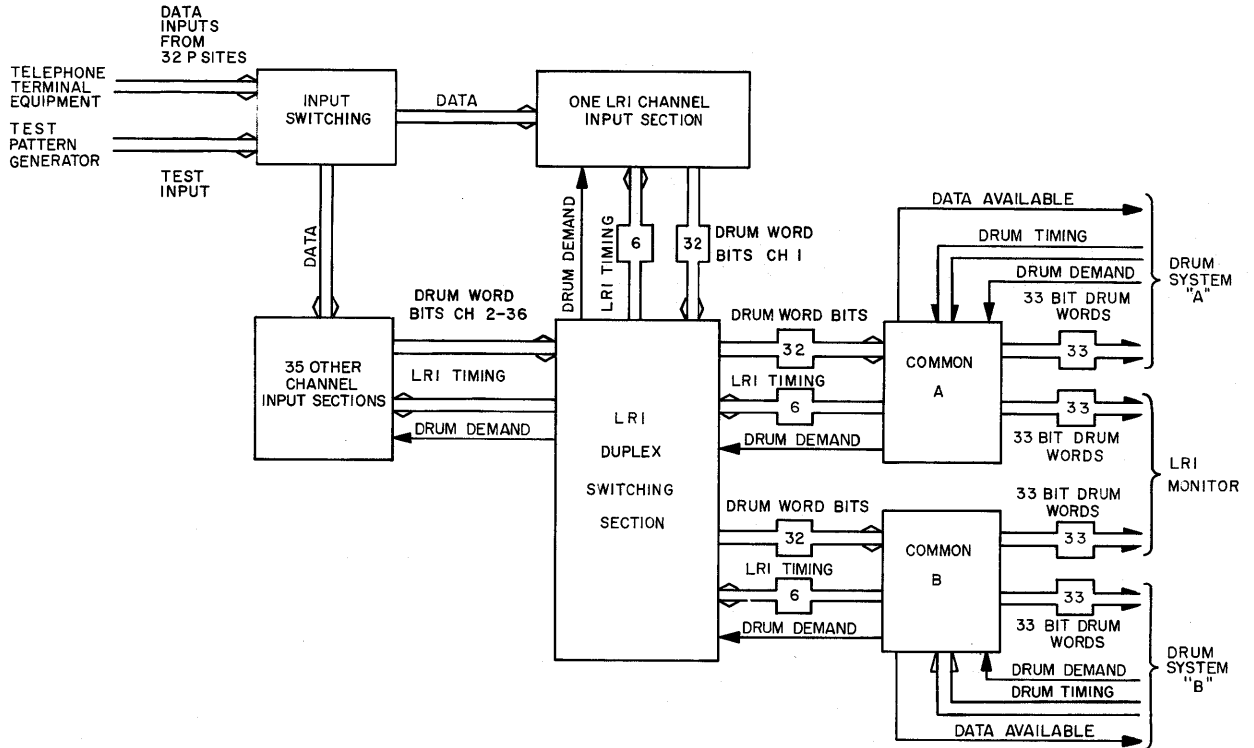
DATA INPUTS FROM 32 P SITES

TELEPHONE TERMINAL EQUIPMENT

TEST PATTERN GENERATOR

TEST INPUT

INPUT SWITCHING

DATA

ONE LRI CHANNEL INPUT SECTION

DATA

DRUM DEMAND

LRI TIMING

6

32

DRUM WORD BITS CH I

DATA AVAILABLE

DRUM TIMING

DRUM DEMAND

DRUM SYSTEM "A"

33 BIT DRUM WORDS

DRUM WORD BITS CH 2-36

35 OTHER CHANNEL INPUT SECTIONS

LRI TIMING

DRUM DEMAND

DRUM WORD BITS

32

LRI TIMING

6

DRUM DEMAND

COMMON A

33

33

33 BIT DRUM WORDS

LRI DUPLEX SWITCHING SECTION

LRI MONITOR

DRUM WORD BITS

32

LRI TIMING

6

DRUM DEMAND

COMMON B

33 BIT DRUM WORDS

33

33

33 BIT DRUM WORDS

DRUM DEMAND

DRUM TIMING

DRUM SYSTEM "B"

DATA AVAILABLE